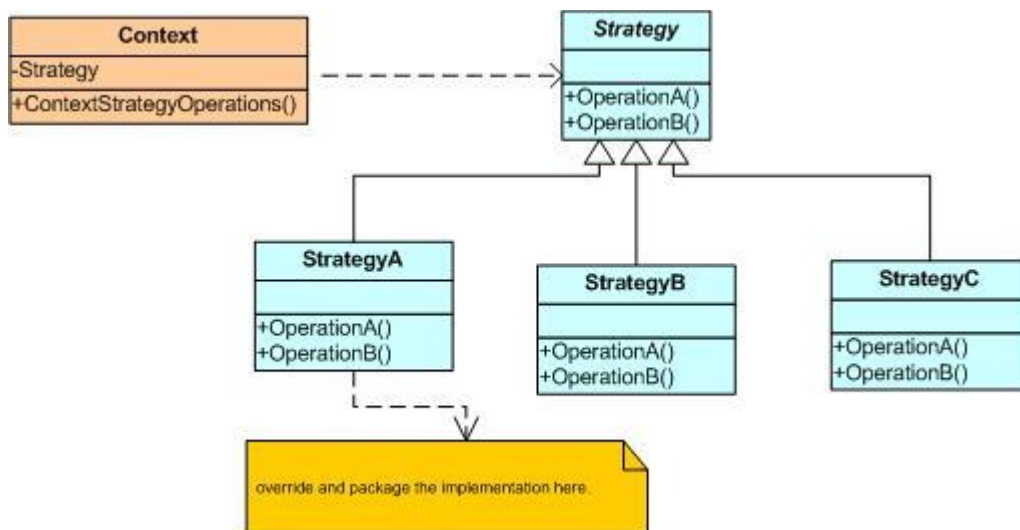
Context
-Strategy
+ContextStrategyOperations()

Strategy
+OperationA()
+OperationB()

StrategyA
+OperationA()
+OperationB()

StrategyB
+OperationA()
+OperationB()

StrategyC
+OperationA()
+OperationB()

override and package the implementation here.